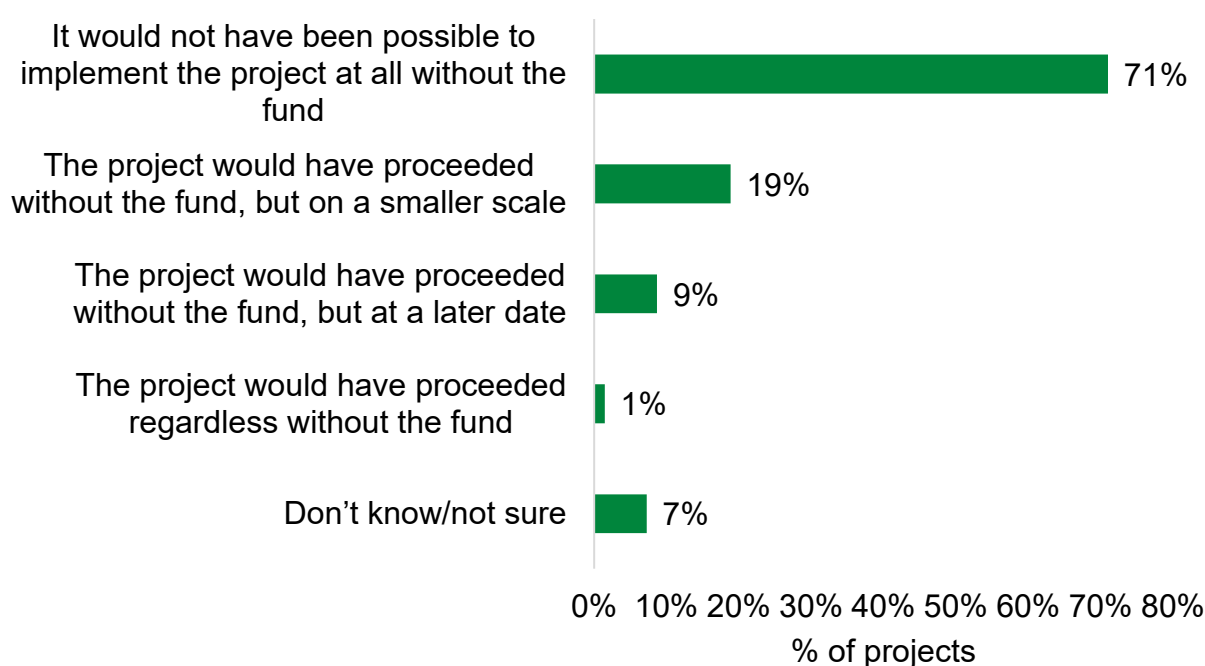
It would not have been possible to implement the project at all without the fund

71%

The project would have proceeded without the fund, but on a smaller scale

19%

The project would have proceeded without the fund, but at a later date

9%

The project would have proceeded regardless without the fund

1%

Don’t know/not sure

7%

0% 10% 20% 30% 40% 50% 60% 70% 80%

% of projects